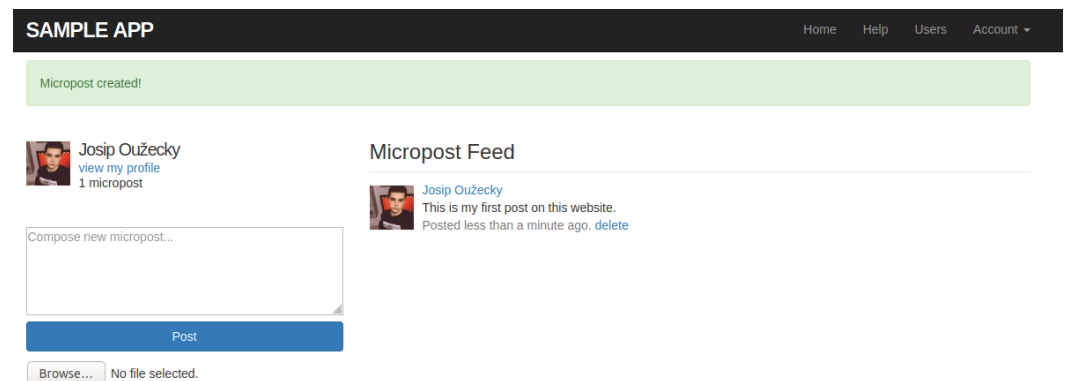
SAMPLE APP

Home Help Users Account

Micropost created!

Josip Oužecky
view my profile
1 micropost

Compose new micropost...

Post

Browse... No file selected.

Micropost Feed

Josip Oužecky
This is my first post on this website.
Posted less than a minute ago. delete